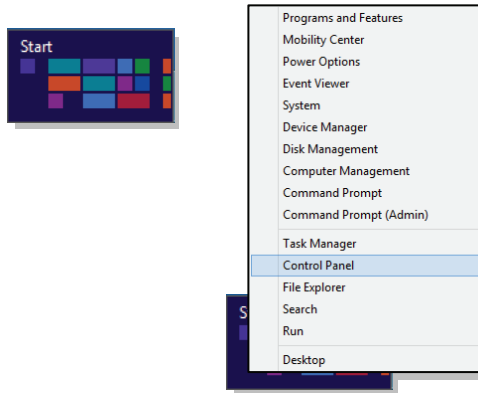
Start

Programs and Features
Mobility Center
Power Options
Event Viewer
System
Device Manager
Disk Management
Computer Management
Command Prompt
Command Prompt (Admin)
Task Manager
Control Panel
File Explorer
Search
Run
Desktop

S